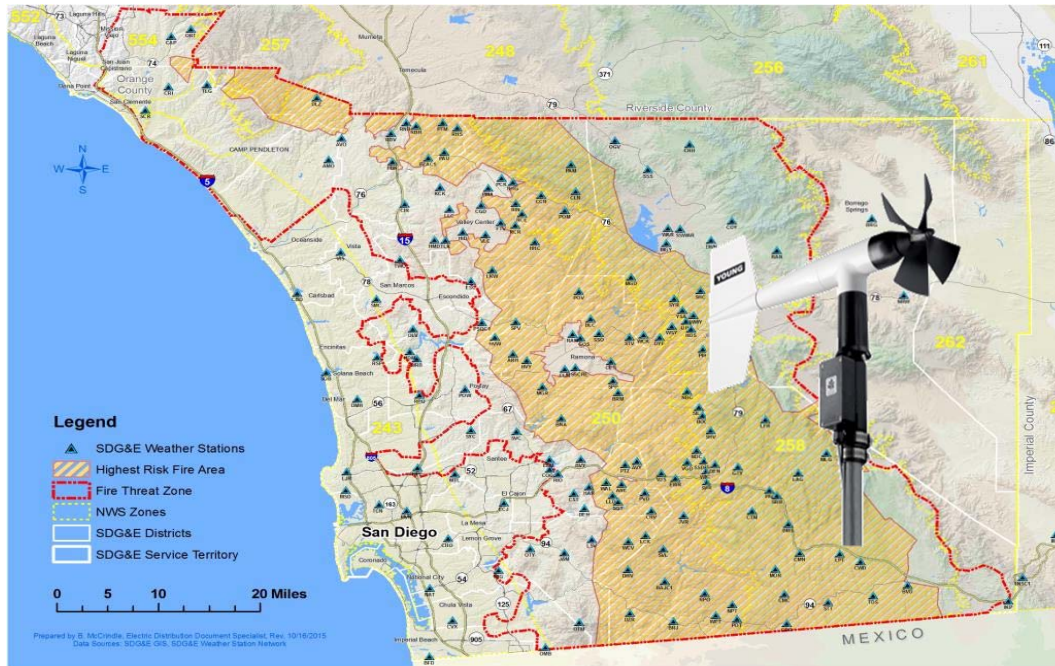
552
554
257
248
256
261
Orange County
Riverside County
Temecula
Murrieta
San Clemente
Dana Point
Laguna Niguel
CAMP PENDLETON
Oceanside
Vista
San Marcos
Carlsbad
Escondido
Encinitas
Solana Beach
Del Mar
Poway
Ramona
Valley Center
Borrego Springs
243
250
258
262
San Diego
La Mesa
El Cajon
Santee
Lemon Grove
Coronado
National City
Chula Vista
Imperial Beach
Imperial County
MEXICO
YOUNG
N
S
E
W

Legend
SDG&E Weather Stations
Highest Risk Fire Area
Fire Threat Zone
NWS Zones
SDG&E Districts
SDG&E Service Territory

0 5 10 20 Miles

Prepared by B. McCrindle, Electric Distribution Document Specialist, Rev. 10/16/2015
Data Sources: SDG&E GIS, SDG&E Weather Station Network